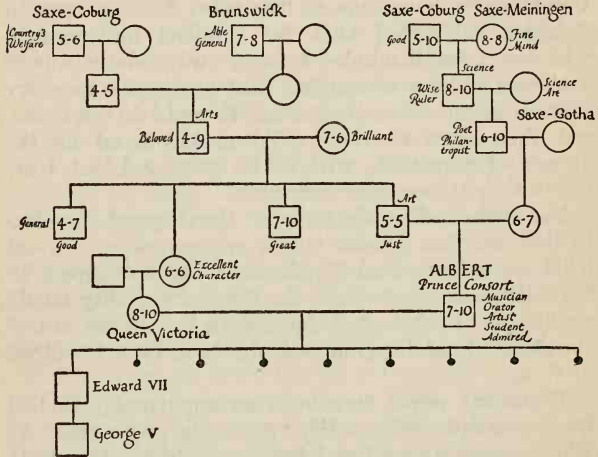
Saxe-Coburg

Brunswick

Saxe-Coburg

Saxe-Meiningen

Country's Welfare

5-6

Able General

7-8

Good

5-10

8-8

Fine Mind

Science

4-5

Wise Ruler

8-10

Science Arts

Arts

Poet Philanthropist

6-10

Saxe-Gotha

Beloved

4-9

7-6

Brilliant

General

4-7

Good

7-10

Great

Art

5-5

Just

6-7

6-6

Excellent Character

ALBERT
Prince Consort

8-10

7-10

Musician Orator Artist Student Admired

Queen Victoria

Edward VII

George V